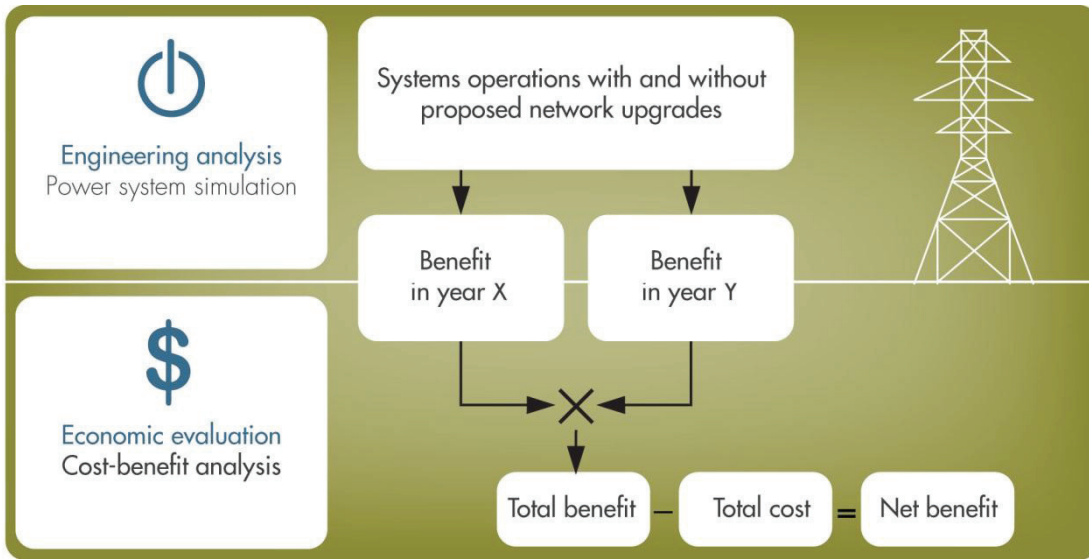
Engineering analysis
Power system simulation

Systems operations with and without proposed network upgrades

Benefit in year X

Benefit in year Y

$

Economic evaluation
Cost-benefit analysis

Total benefit – Total cost = Net benefit